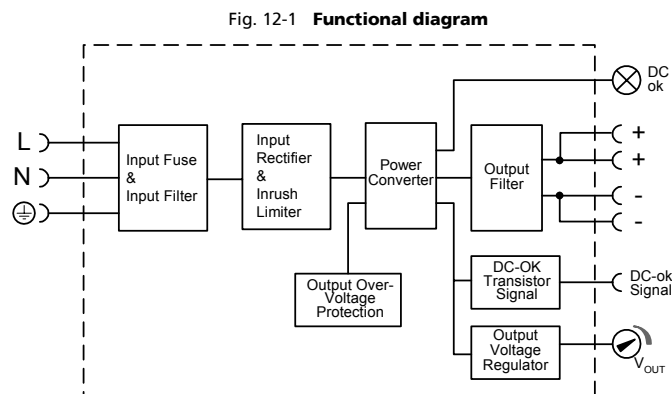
Fig. 12-1 **Functional diagram**

L

N

Input Fuse & Input Filter

Input Rectifier & Inrush Limiter

Power Converter

Output Over-Voltage Protection

DC ok

Output Filter

+

+

-

-

DC-OK Transistor Signal

DC-ok Signal

Output Voltage Regulator

$V_{OUT}$